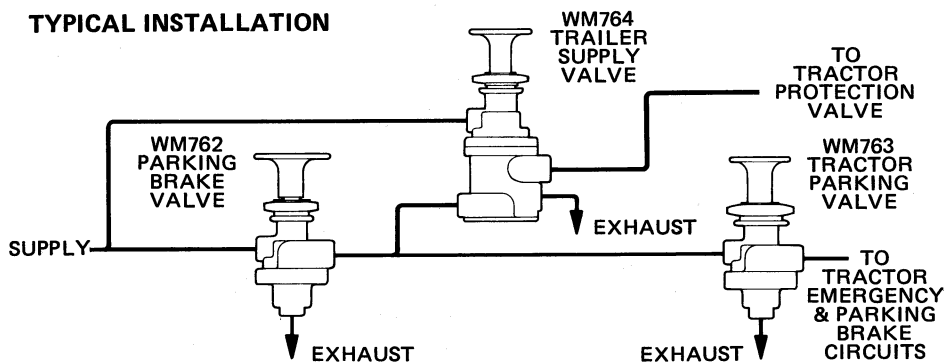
TYPICAL INSTALLATION

WM764 TRAILER SUPPLY VALVE

TO TRACTOR PROTECTION VALVE

WM762 PARKING BRAKE VALVE

WM763 TRACTOR PARKING VALVE

EXHAUST

SUPPLY

TO TRACTOR EMERGENCY & PARKING BRAKE CIRCUITS

EXHAUST

EXHAUST